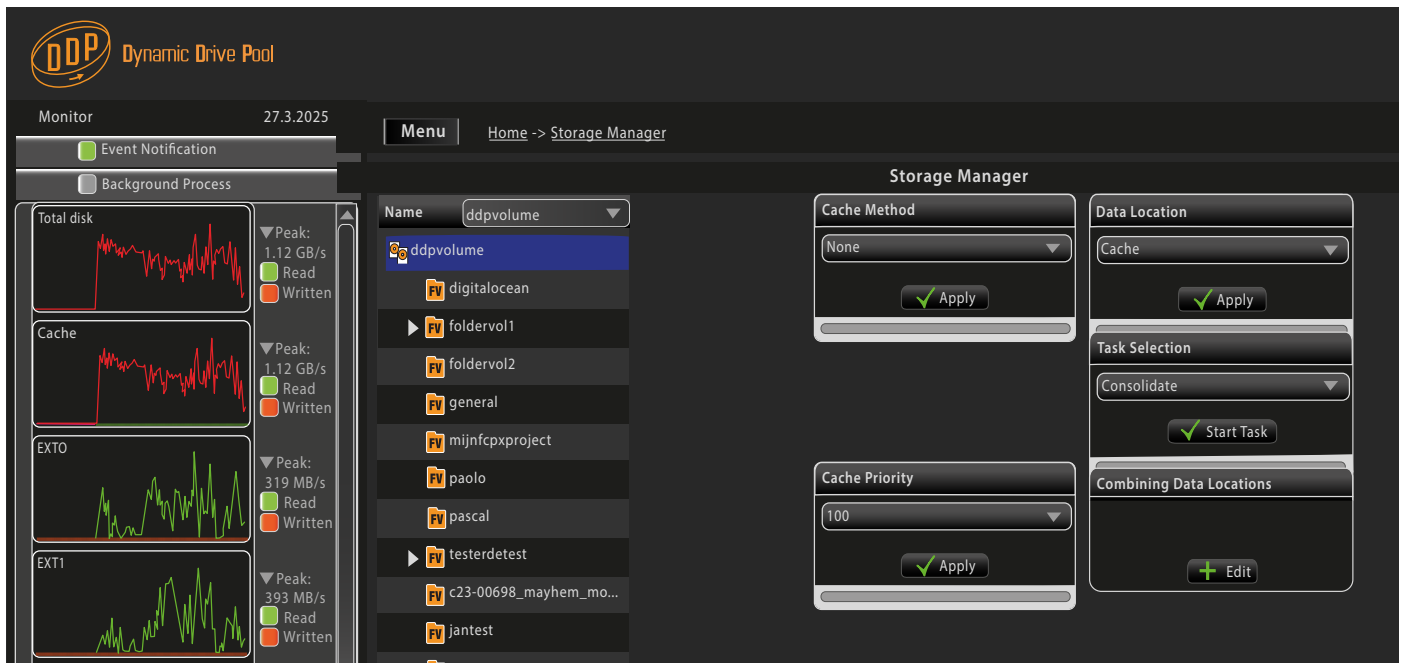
DDP Dynamic Drive Pool

Monitor 27.3.2025

Event Notification

Background Process

Total disk
Peak: 1.12 GB/s
Read
Written

Cache
Peak: 1.12 GB/s
Read
Written

EXT0
Peak: 319 MB/s
Read
Written

EXT1
Peak: 393 MB/s
Read
Written

Menu

Home -> Storage Manager

Storage Manager

Name ddpvolume

ddpvolume
FV digitalocean
FV foldervol1
FV foldervol2
FV general
FV mijnfcpxproject
FV paolo
FV pascal
FV testerdetest
FV c23-00698_mayhem_mo...
FV jantest

Cache Method
None
Apply

Data Location
Cache
Apply

Task Selection
Consolidate
Start Task

Cache Priority
100
Apply

Combining Data Locations
Edit